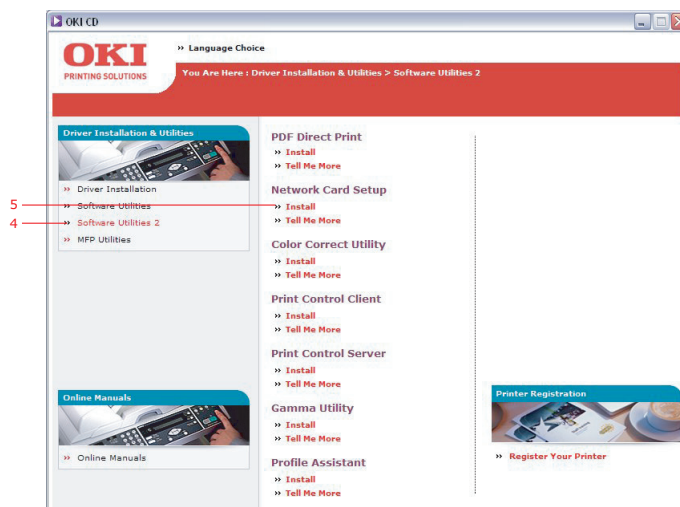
OKI CD

OKI
PRINTING SOLUTIONS

» Language Choice

You Are Here : Driver Installation & Utilities > Software Utilities 2

Driver Installation & Utilities

» Driver Installation
» Software Utilities
» Software Utilities 2
» MFP Utilities

5
4

Online Manuals

» Online Manuals

PDF Direct Print
» Install
» Tell Me More

Network Card Setup
» Install
» Tell Me More

Color Correct Utility
» Install
» Tell Me More

Print Control Client
» Install
» Tell Me More

Print Control Server
» Install
» Tell Me More

Gamma Utility
» Install
» Tell Me More

Profile Assistant
» Install
» Tell Me More

Printer Registration

» Register Your Printer